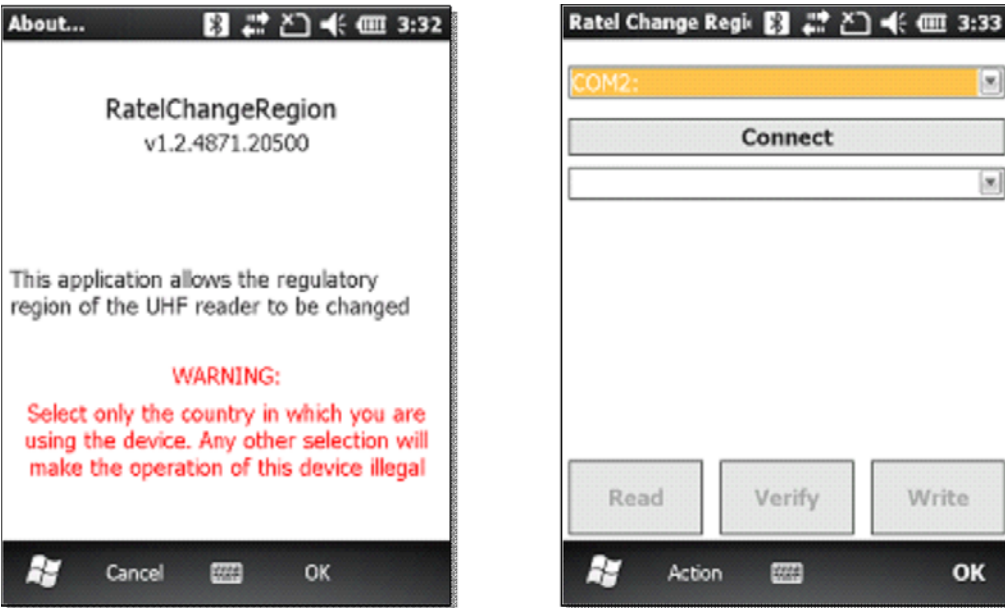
About... 3:32

RatelChangeRegion
v1.2.4871.20500

This application allows the regulatory region of the UHF reader to be changed

WARNING:
Select only the country in which you are using the device. Any other selection will make the operation of this device illegal

Cancel OK

Ratel Change Regi 3:33

COM2:

Connect

Read Verify Write

Action OK